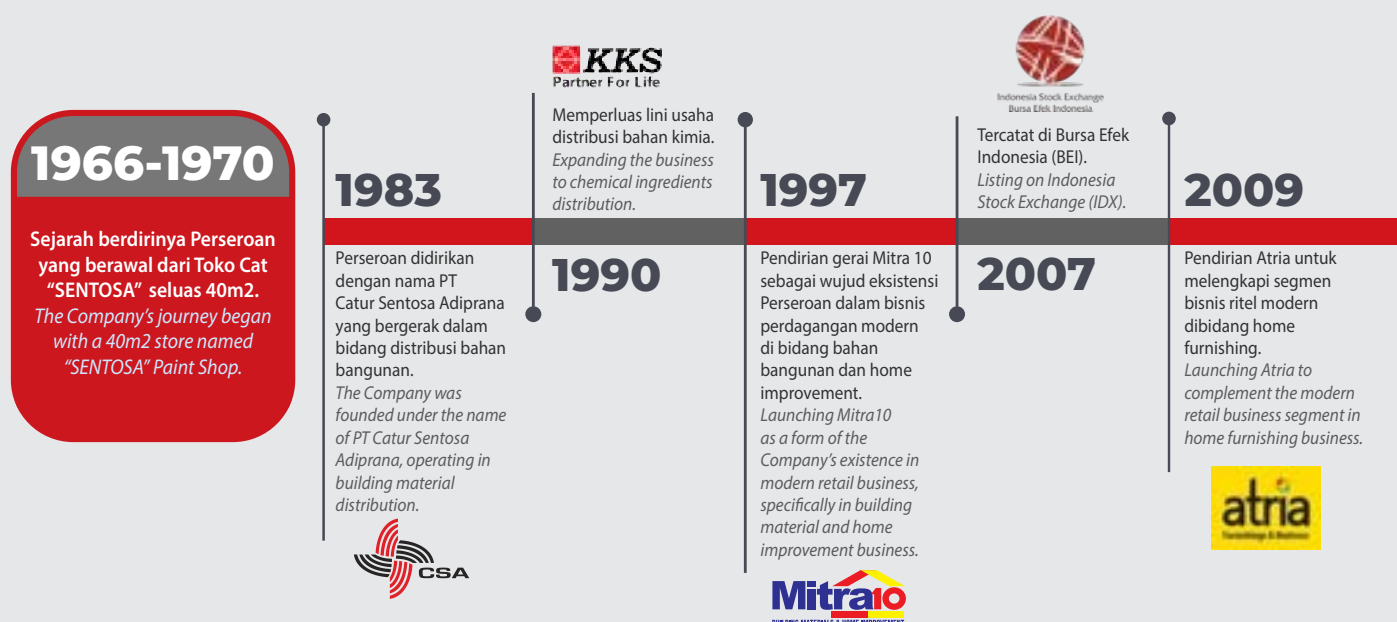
1966-1970

Sejarah berdirinya Perseroan yang berawal dari Toko Cat "SENTOSA" seluas 40m2.
The Company's journey began with a 40m2 store named "SENTOSA" Paint Shop.

1983

Perseroan didirikan dengan nama PT Catur Sentosa Adiprana yang bergerak dalam bidang distribusi bahan bangunan.
The Company was founded under the name of PT Catur Sentosa Adiprana, operating in building material distribution.

CSA

KKS
Partner For Life

Memperluas lini usaha distribusi bahan kimia.
Expanding the business to chemical ingredients distribution.

1990

1997

Pendirian gerai Mitra 10 sebagai wujud eksistensi Perseroan dalam bisnis perdagangan modern di bidang bahan bangunan dan home improvement.
Launching Mitra10 as a form of the Company's existence in modern retail business, specifically in building material and home improvement business.

Mitra10

Indonesia Stock Exchange
Bursa Efek Indonesia

Tercatat di Bursa Efek Indonesia (BEI).
Listing on Indonesia Stock Exchange (IDX).

2007

2009

Pendirian Atria untuk melengkapi segmen bisnis ritel modern dibidang home furnishing.
Launching Atria to complement the modern retail business segment in home furnishing business.

atria